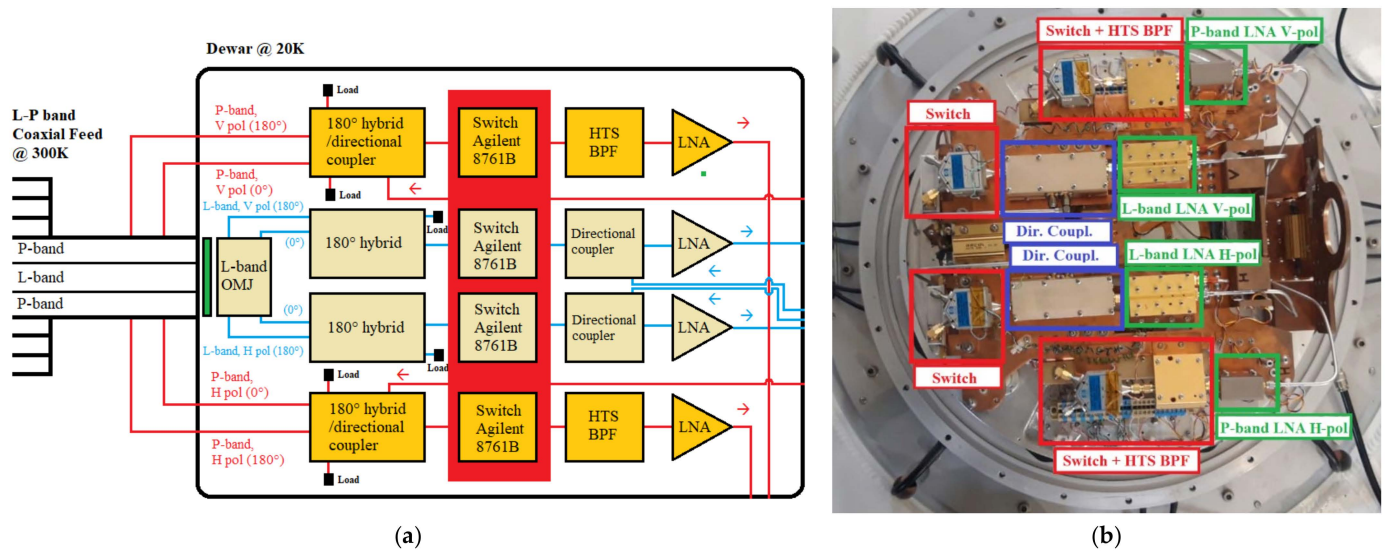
Dewar @ 20K

L-P band
Coaxial Feed
@ 300K

P-band
L-band
P-band

L-band OMJ

Load
P-band, V pol (180°)
180° hybrid /directional coupler
P-band, V pol (0°)
Load
Switch Agilent 8761B
HTS BPF
LNA

L-band, V pol (180°)
(0°)
180° hybrid
Load
Switch Agilent 8761B
Directional coupler
LNA

(0°)
180° hybrid
L-band, H pol (180°)
Load
Switch Agilent 8761B
Directional coupler
LNA

Load
P-band, H pol (0°)
180° hybrid /directional coupler
P-band, H pol (180°)
Load
Switch Agilent 8761B
HTS BPF
LNA

(a)

Switch + HTS BPF
P-band LNA V-pol
Switch
Dir. Coupl.
L-band LNA V-pol
Dir. Coupl.
L-band LNA H-pol
Switch
P-band LNA H-pol
Switch + HTS BPF

(b)